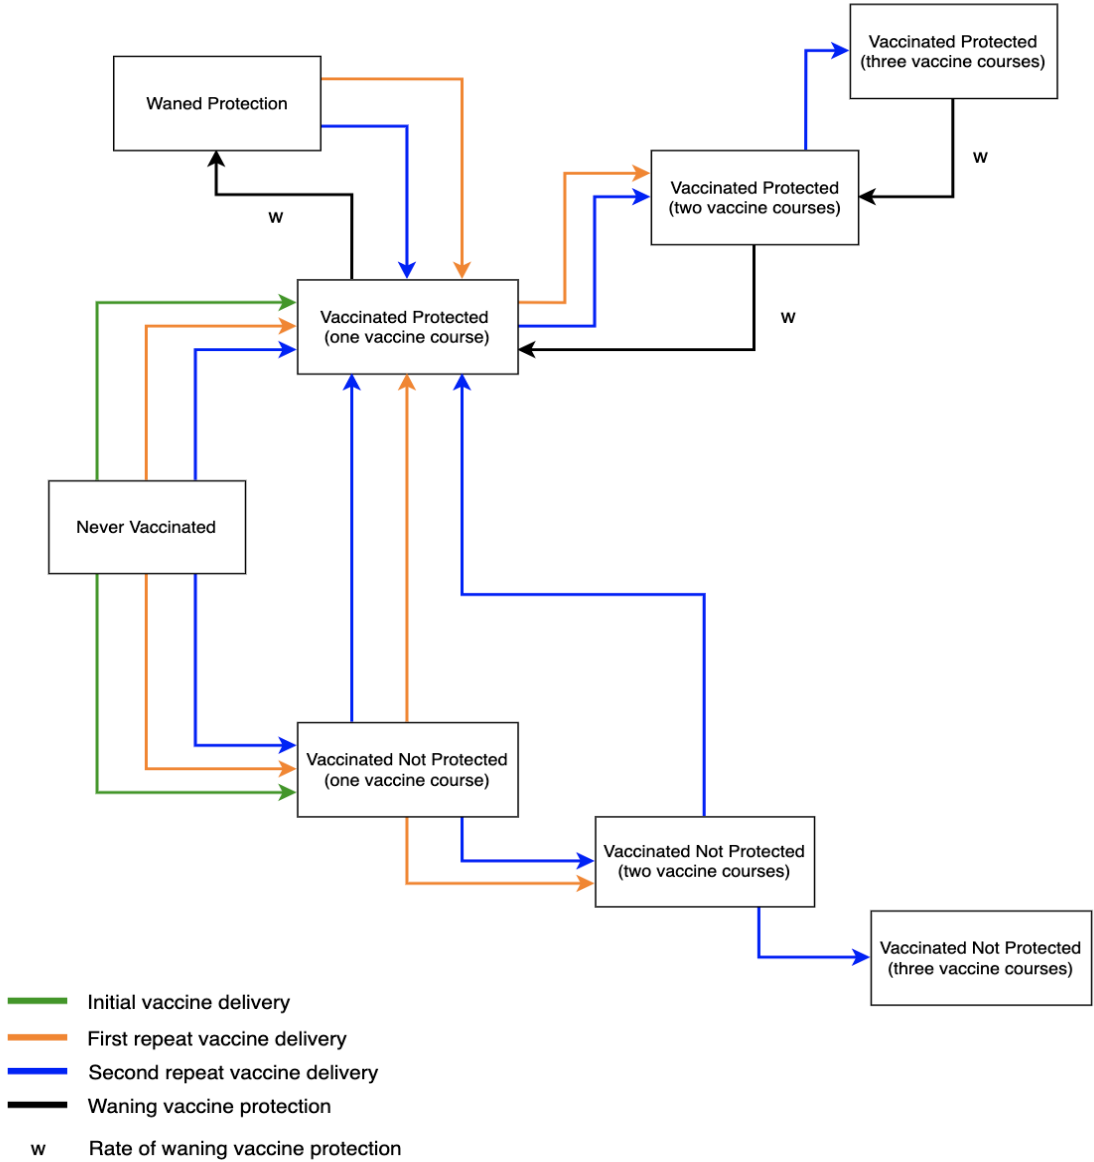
Waned Protection

Vaccinated Protected (three vaccine courses)

w

Vaccinated Protected (two vaccine courses)

w

w

Vaccinated Protected (one vaccine course)

Never Vaccinated

Vaccinated Not Protected (one vaccine course)

Vaccinated Not Protected (two vaccine courses)

Vaccinated Not Protected (three vaccine courses)

Initial vaccine delivery

First repeat vaccine delivery

Second repeat vaccine delivery

Waning vaccine protection

w Rate of waning vaccine protection